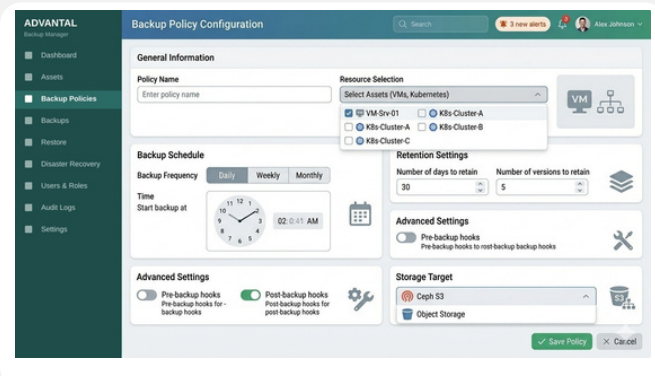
ADVANTAL
Backup Manager

Dashboard
Assets
Backup Policies
Backups
Restore
Disaster Recovery
Users & Roles
Audit Logs
Settings

Backup Policy Configuration

Search

3 new alerts

Alex Johnson

General Information

Policy Name
Enter policy name

Resource Selection
Select Assets (VMs, Kubernetes)

VM-Srv-01
K8s-Cluster-A
K8s-Cluster-A
K8s-Cluster-B
K8s-Cluster-C

VM

Backup Schedule

Backup Frequency
Daily
Weekly
Monthly

Time
Start backup at

02 : 0:41 AM

Retention Settings

Number of days to retain
30

Number of versions to retain
5

Advanced Settings

Pre-backup hooks
Pre-backup hooks to rost-backup backup hooks

Advanced Settings

Pre-backup hooks
Pre-backup hooks for - backup hooks

Post-backup hooks
Post-backup hooks for post-backup hooks

Storage Target

Ceph S3

Object Storage

S3

Save Policy

Cancel